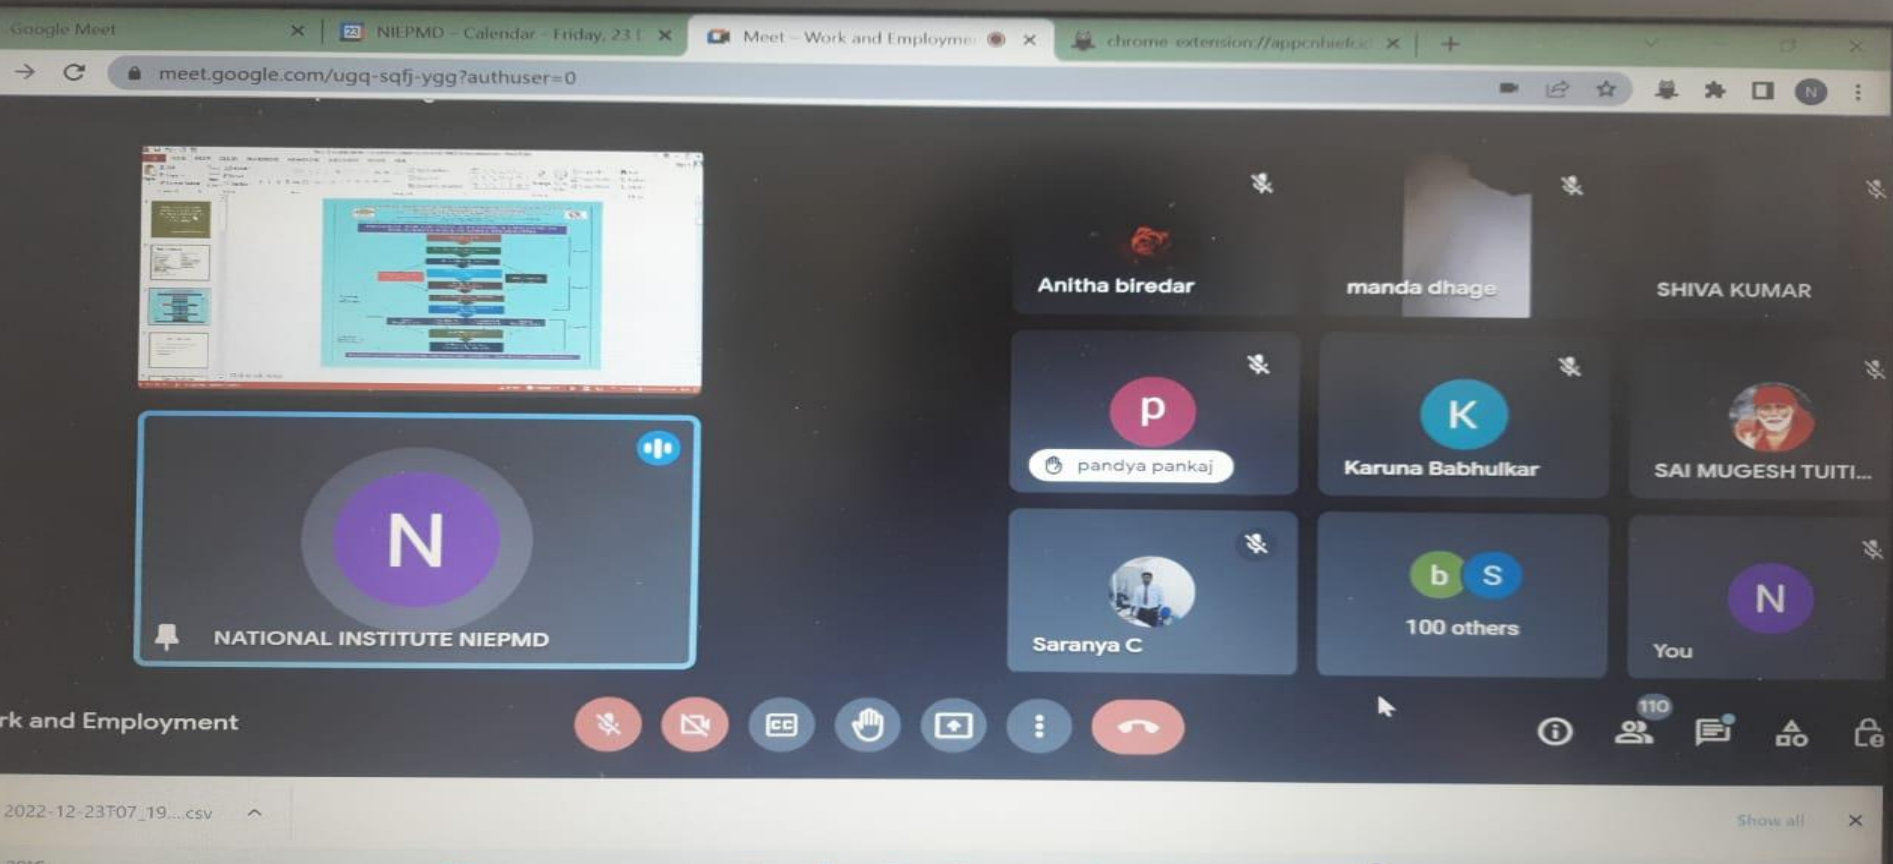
Google Meet ×
NIEPMD - Calendar - Friday, 23 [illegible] ×
Meet - Work and Employme ×
chrome-extension://appcnhiefc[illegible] ×
+

meet.google.com/ugq-sqfj-ygg?authuser=0

Anitha biredar
manda dhage
SHIVA KUMAR
p
pandya pankaj
K
Karuna Babhulkar
SAI MUGESH TUITI...
Saranya C
b S
100 others
N
You

N
NATIONAL INSTITUTE NIEPMD

rk and Employment

110

2022-12-23T07_19....csv ^
Show all ×